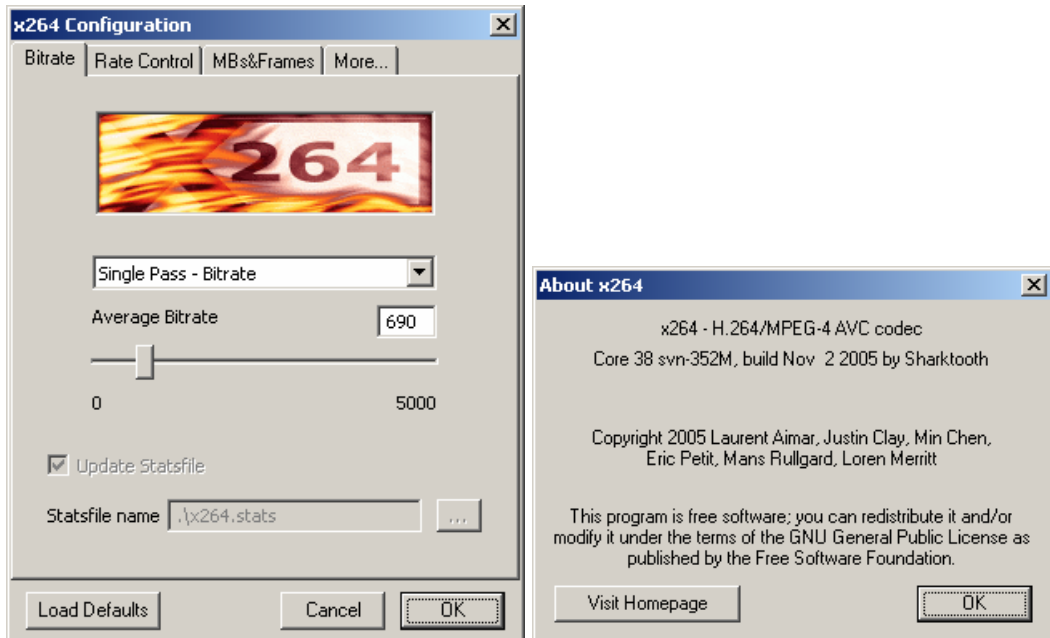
x264 Configuration

Bitrate | Rate Control | MBs&Frames | More...

264

Single Pass - Bitrate

Average Bitrate 690

0 5000

Update Statsfile

Statsfile name .\x264.stats ...

Load Defaults Cancel OK

About x264

x264 - H.264/MPEG-4 AVC codec

Core 38 svn-352M, build Nov 2 2005 by Sharktooth

Copyright 2005 Laurent Aimar, Justin Clay, Min Chen, Eric Petit, Mans Rullgard, Loren Merritt

This program is free software; you can redistribute it and/or modify it under the terms of the GNU General Public License as published by the Free Software Foundation.

Visit Homepage OK